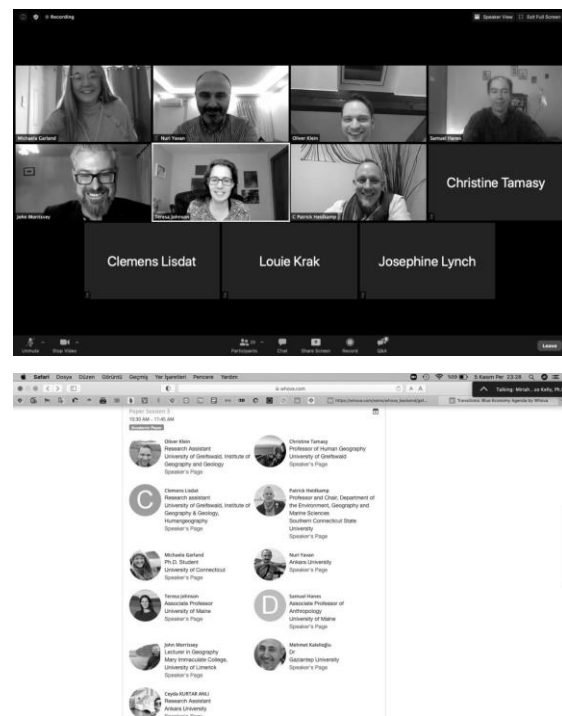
Recording

Speaker View
Exit Full Screen

Michaela Garland
Nuri Yavan
Oliver Klein
Samuel Hanes
John Morrissey
Teresa Johnson
C Patrick Heidkamp
Christine Tamasy
Clemens Lisdat
Louie Krak
Josephine Lynch

Unmute
Stop Video
Participants
Chat
Share Screen
Record
Q&A
Leave

Safari Dosya Düzen Görüntü Geçmiş Yer İşaretleri Pencere Yardım
5 Kasım Per 23:28
Talking: Michaela Kelly, Ph
ie.whova.com
Translations: Blue Economy Agenda by Whova

Paper Session 3
10:30 AM - 11:45 AM
Academic Paper

Oliver Klein
Research Assistant
University of Greifswald, Institute of Geography and Geology
Speaker's Page

Christine Tamasy
Professor of Human Geography
University of Greifswald
Speaker's Page

Clemens Lisdat
Research assistant
University of Greifswald, Institute of Geography & Geology, Humangeography
Speaker's Page

Patrick Heidkamp
Professor and Chair, Department of the Environment, Geography and Marine Sciences
Southern Connecticut State University
Speaker's Page

Michaela Garland
Ph.D. Student
University of Connecticut
Speaker's Page

Nuri Yavan
Ankara University
Speaker's Page

Teresa Johnson
Associate Professor
University of Maine
Speaker's Page

Samuel Hanes
Associate Professor of Anthropology
University of Maine
Speaker's Page

John Morrissey
Lecturer in Geography
Mary Immaculate College, University of Limerick
Speaker's Page

Mehmet Kalehoğlu
Dr
Gaziantep University
Speaker's Page

Ceyda KURTAR ANLI
Research Assistant
Ankara University
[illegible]